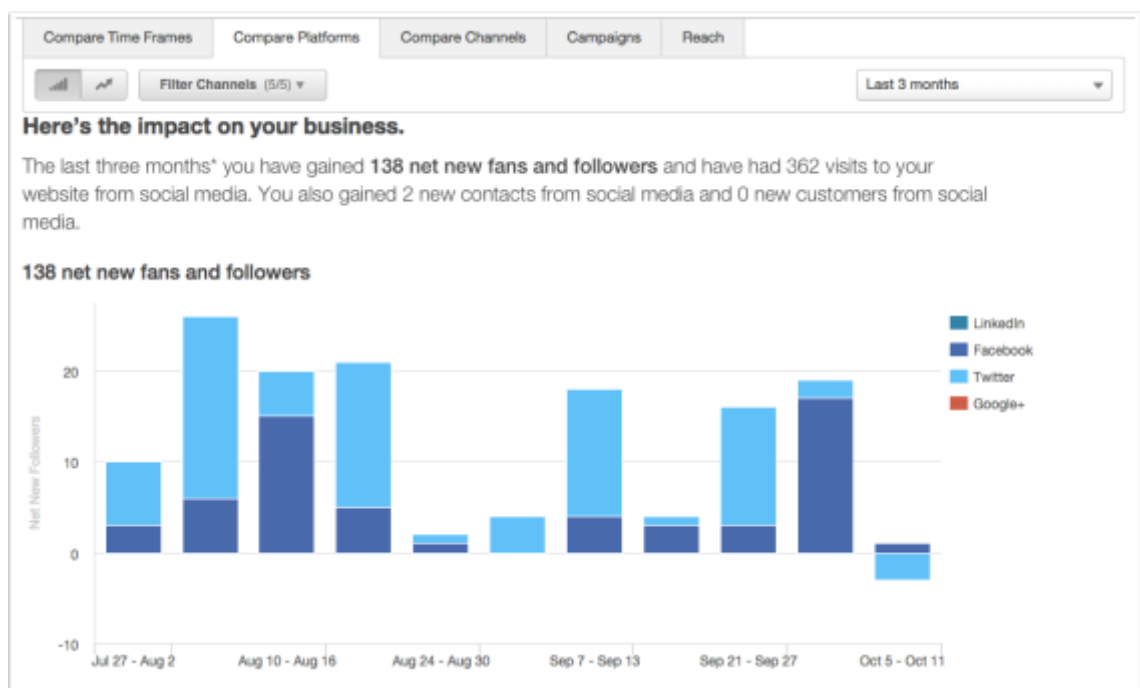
Compare Time Frames | Compare Platforms | Compare Channels | Campaigns | Reach

Filter Channels (5/5) ▾

Last 3 months

**Here's the impact on your business.**

The last three months* you have gained **138 net new fans and followers** and have had 362 visits to your website from social media. You also gained 2 new contacts from social media and 0 new customers from social media.

**138 net new fans and followers**

20
10
0
-10

Net New Followers

Jul 27 - Aug 2
Aug 10 - Aug 16
Aug 24 - Aug 30
Sep 7 - Sep 13
Sep 21 - Sep 27
Oct 5 - Oct 11

LinkedIn
Facebook
Twitter
Google+